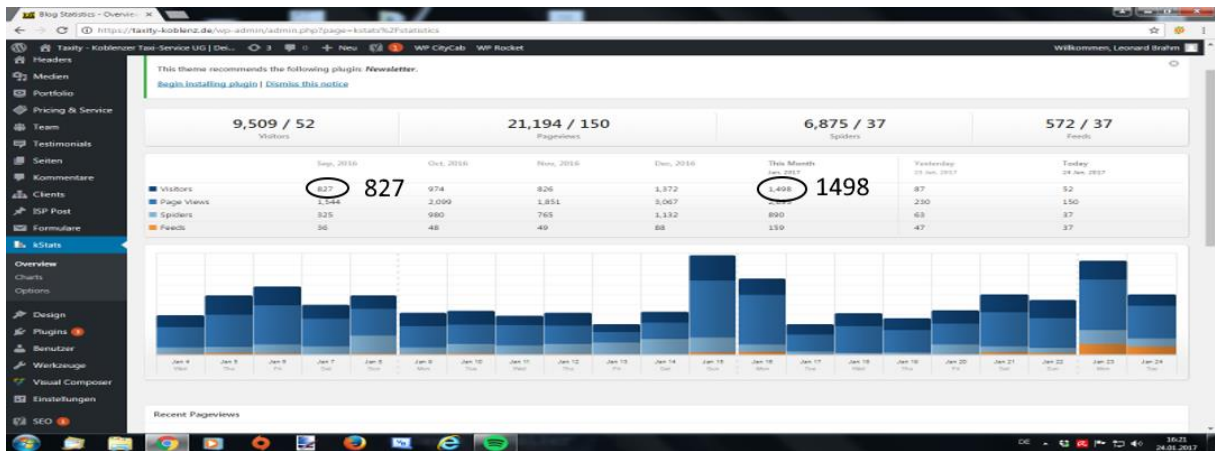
Blog Statistics - Overvie ×

https://taxity-koblenz.de/wp-admin/admin.php?page=kstats%2Fstatistics

Taxity - Koblenzer Taxi-Service UG | Dei... 3 0 + Neu 1 WP CityCab WP Rocket

Willkommen, Leonard Brahm

Headers
Medien
Portfolio
Pricing & Service
Team
Testimonials
Seiten
Kommentare
Clients
ISP Post
Formulare
kStats
Overview
Charts
Options
Design
Plugins
Benutzer
Werkzeuge
Visual Composer
Einstellungen
SEO

This theme recommends the following plugin: Newsletter.

Begin installing plugin | Dismiss this notice

9,509 / 52
Visitors

21,194 / 150
Pageviews

6,875 / 37
Spiders

572 / 37
Feeds

| | Sep, 2016 | Oct, 2016 | Nov, 2016 | Dec, 2016 | This Month Jan, 2017 | Yesterday 23 Jan, 2017 | Today 24 Jan, 2017 |
|---|---|---|---|---|---|---|---|
| Visitors | 827 | 974 | 826 | 1,372 | 1,498 | 87 | 52 |
| Page Views | 1,544 | 2,099 | 1,851 | 3,067 | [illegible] | 230 | 150 |
| Spiders | 325 | 980 | 765 | 1,132 | 890 | 63 | 37 |
| Feeds | 56 | 48 | 49 | 88 | 159 | 47 | 37 |

827

1498

Jan 4 Wed
Jan 5 Thu
Jan 6 Fri
Jan 7 Sat
Jan 8 Sun
Jan 9 Mon
Jan 10 Tue
Jan 11 Wed
Jan 12 Thu
Jan 13 Fri
Jan 14 Sat
Jan 15 Sun
Jan 16 Mon
Jan 17 Tue
Jan 18 Wed
Jan 19 Thu
Jan 20 Fri
Jan 21 Sat
Jan 22 Sun
Jan 23 Mon
Jan 24 Tue

Recent Pageviews

DE 16:21 24.01.2017